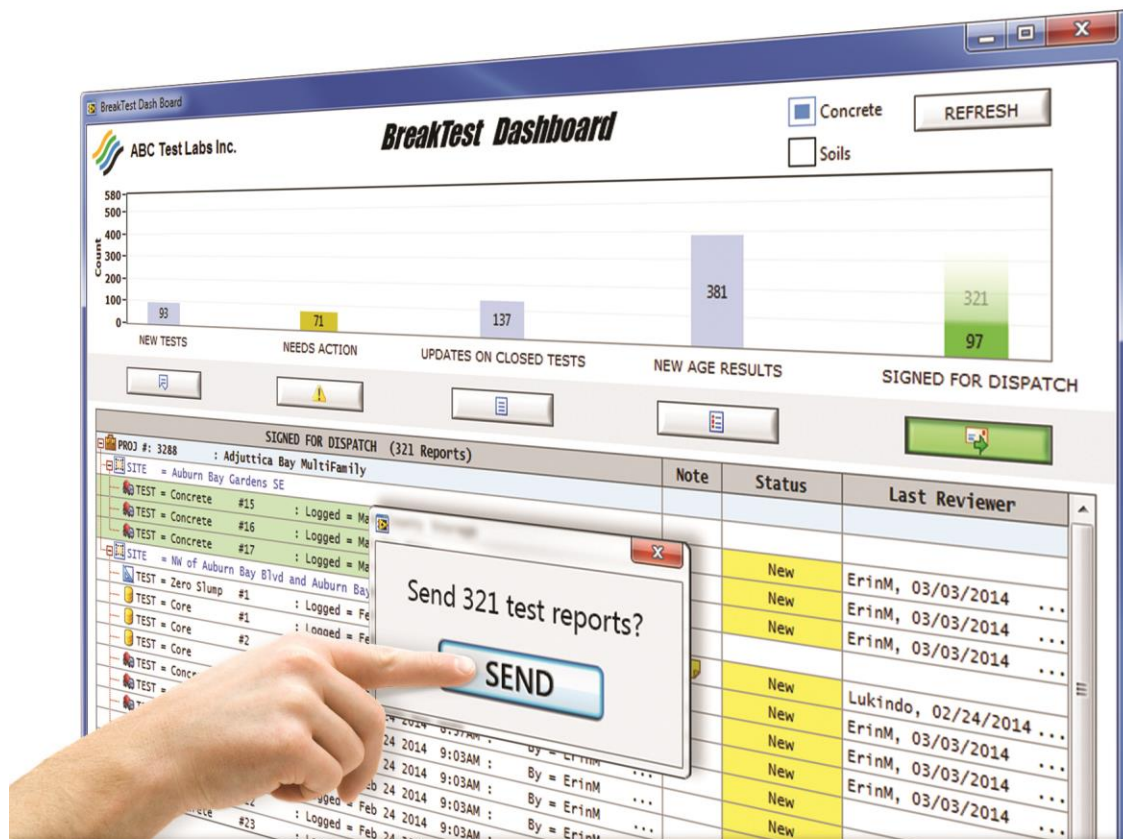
BreakTest Dash Board

ABC Test Labs Inc.

BreakTest Dashboard

Concrete

Soils

REFRESH

580
500
400
300
200
100
0

Count

93
NEW TESTS

71
NEEDS ACTION

137
UPDATES ON CLOSED TESTS

381
NEW AGE RESULTS

321
97
SIGNED FOR DISPATCH

SIGNED FOR DISPATCH (321 Reports)

PROJ #: 3288 : Adjuttica Bay MultiFamily
SITE = Auburn Bay Gardens SE
TEST = Concrete #15 : Logged = Ma
TEST = Concrete #16 : Logged = Ma
TEST = Concrete #17 : Logged = Ma
SITE = NW of Auburn Bay Blvd and Auburn Bay
TEST = Zero Slump
TEST = Core #1 : Logged = Fe
TEST = Core #2 : Logged = Fe
TEST = Core
TEST = Conc
TEST =

| Note | Status | Last Reviewer |
|---|---|---|
| | | |
| | | |
| | New | ErinM, 03/03/2014 ... |
| | New | ErinM, 03/03/2014 ... |
| | New | ErinM, 03/03/2014 ... |
| | | |
| | New | Lukindo, 02/24/2014 ... |
| | New | ErinM, 03/03/2014 ... |
| | New | ErinM, 03/03/2014 ... |
| | New | ErinM, 03/03/2014 ... |
| | New | |
| | New | |

24 2014 9:03AM : By = ErinM ...
24 2014 9:03AM : By = ErinM ...
Feb 24 2014 9:03AM : By = ErinM ...
#23 : Logged = Feb 24 2014 9:03AM : By = ErinM

Send 321 test reports?

SEND